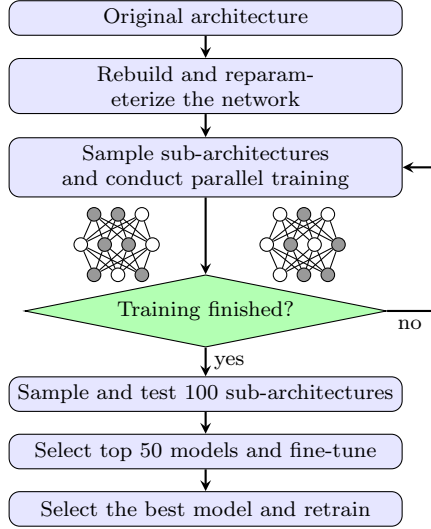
Original architecture

Rebuild and reparameterize the network

Sample sub-architectures and conduct parallel training

Training finished?

no

yes

Sample and test 100 sub-architectures

Select top 50 models and fine-tune

Select the best model and retrain